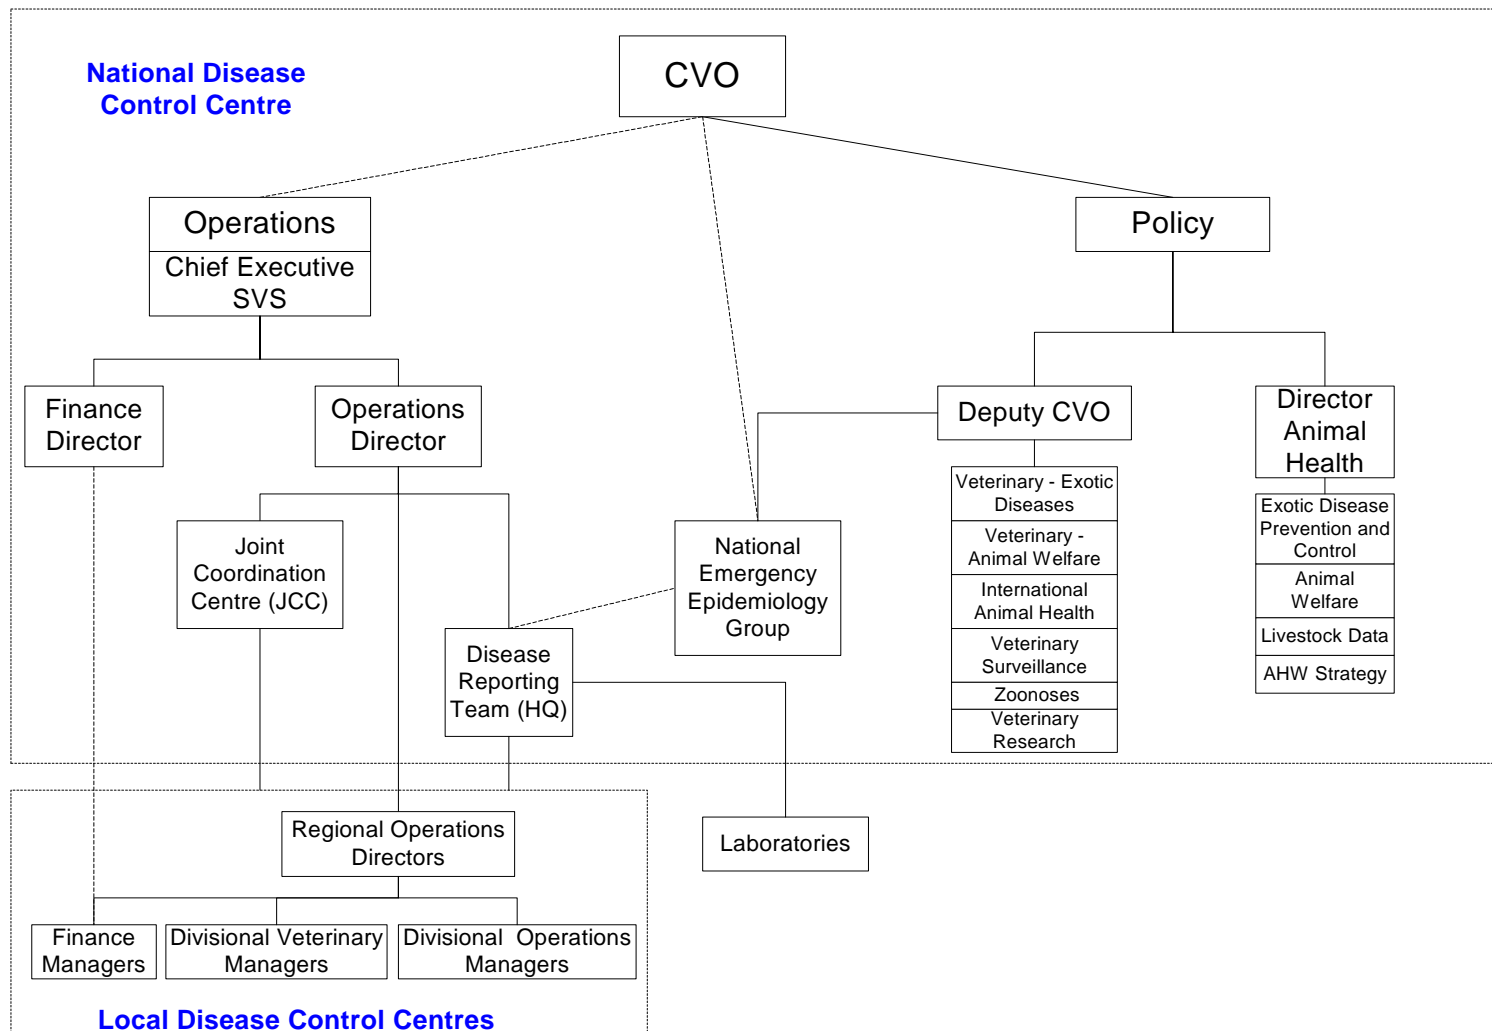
National Disease Control Centre

CVO

Operations
Chief Executive SVS

Policy

Finance Director

Operations Director

Deputy CVO

Director Animal Health

Joint Coordination Centre (JCC)

National Emergency Epidemiology Group

Disease Reporting Team (HQ)

Veterinary - Exotic Diseases
Veterinary - Animal Welfare
International Animal Health
Veterinary Surveillance
Zoonoses
Veterinary Research

Exotic Disease Prevention and Control
Animal Welfare
Livestock Data
AHW Strategy

Regional Operations Directors

Laboratories

Finance Managers

Divisional Veterinary Managers

Divisional Operations Managers

Local Disease Control Centres